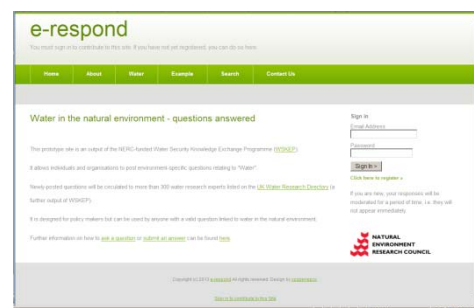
e-respond

You must sign in to contribute to this site. If you have not yet registered, you can do so here.

Home About Water Example Search Contact Us

Water in the natural environment - questions answered

This prototype site is an output of the NERC-funded Water Security Knowledge Exchange Programme (WSKEP).

It allows individuals and organisations to post environment-specific questions relating to "Water".

Newly-posted questions will be circulated to more than 300 water research experts listed on the UK Water Research Directory (a further output of WSKEP).

It is designed for policy makers but can be used by anyone with a valid question linked to water in the natural environment.

Further information on how to ask a question or submit an answer can be found here.

Sign in

Email Address

Password

Sign In »

Click here to register »

If you are new, your responses will be moderated for a period of time, i.e. they will not appear immediately.

NATURAL ENVIRONMENT RESEARCH COUNCIL

Copyright © 2013 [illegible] All rights reserved. Design by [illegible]

Sign in to contribute to this Site